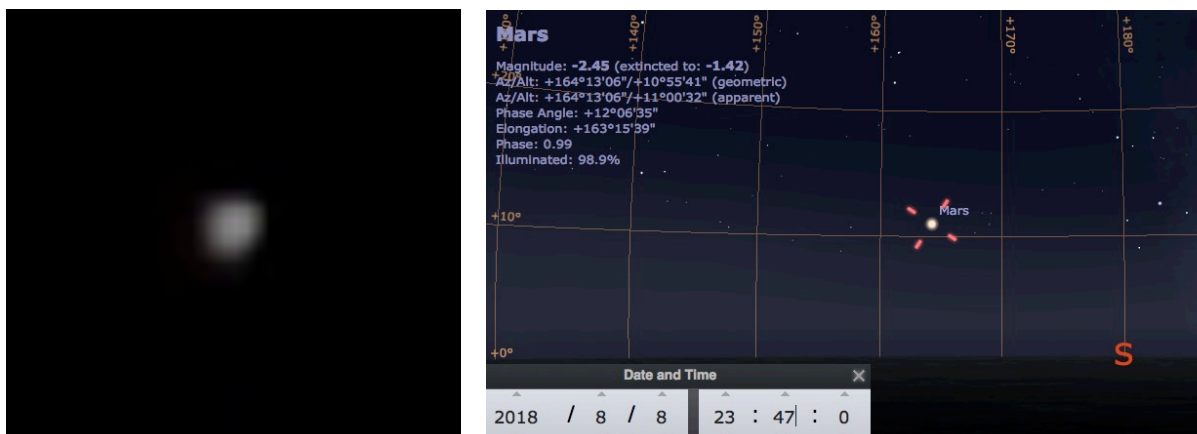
Mars

Magnitude: -2.45 (extincted to: -1.42)
Az/Alt: +164°13'06"/+10°55'41" (geometric)
Az/Alt: +164°13'06"/+11°00'32" (apparent)
Phase Angle: +12°06'35"
Elongation: +163°15'39"
Phase: 0.99
Illuminated: 98.9%

+140°
+150°
+160°
+170°
+180°
+20°
+10°
+0°

Mars

S

Date and Time
2018 / 8 / 8
23 : 47 : 0